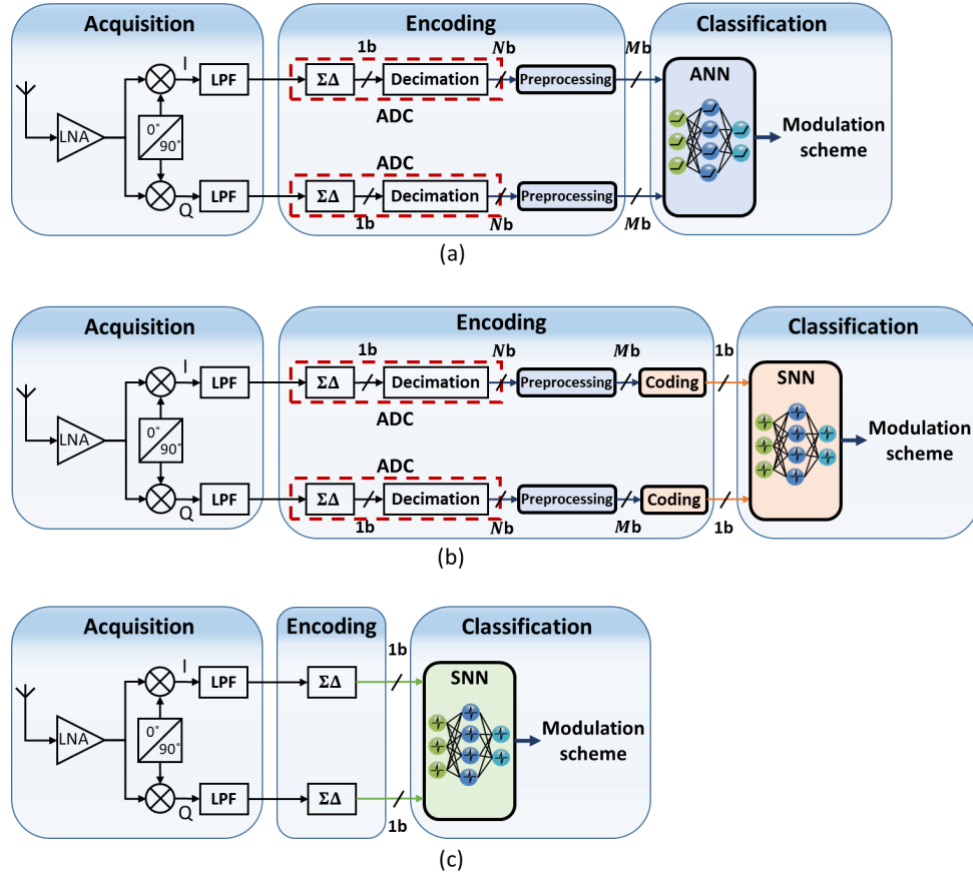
Acquisition

LNA

I

Q

0°

90°

LPF

LPF

Encoding

1b

$N$b

ΣΔ

Decimation

ADC

Preprocessing

ADC

ΣΔ

Decimation

Preprocessing

1b

$N$b

$M$b

$M$b

Classification

ANN

Modulation scheme

(a)

Acquisition

LNA

I

Q

0°

90°

LPF

LPF

Encoding

1b

$N$b

$M$b

1b

ΣΔ

Decimation

ADC

Preprocessing

Coding

ADC

ΣΔ

Decimation

Preprocessing

Coding

1b

$N$b

$M$b

1b

Classification

SNN

Modulation scheme

(b)

Acquisition

LNA

I

Q

0°

90°

LPF

LPF

Encoding

ΣΔ

ΣΔ

1b

1b

Classification

SNN

Modulation scheme

(c)